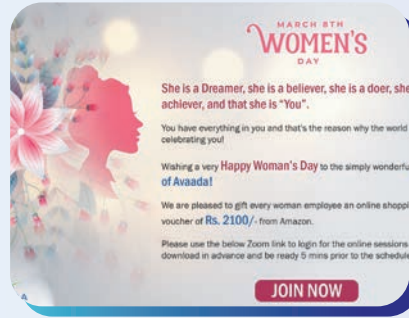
MARCH 8TH
WOMEN'S
DAY

She is a Dreamer, she is a believer, she is a doer, she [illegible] achiever, and that she is "You".

You have everything in you and that's the reason why the world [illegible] celebrating you!

Wishing a very Happy Woman's Day to the simply wonderfu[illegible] of Avaada!

We are pleased to gift every woman employee an online shoppi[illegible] voucher of Rs. 2100/- from Amazon.

Please use the below Zoom link to login for the online sessions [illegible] download in advance and be ready 5 mins prior to the schedul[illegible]

JOIN NOW